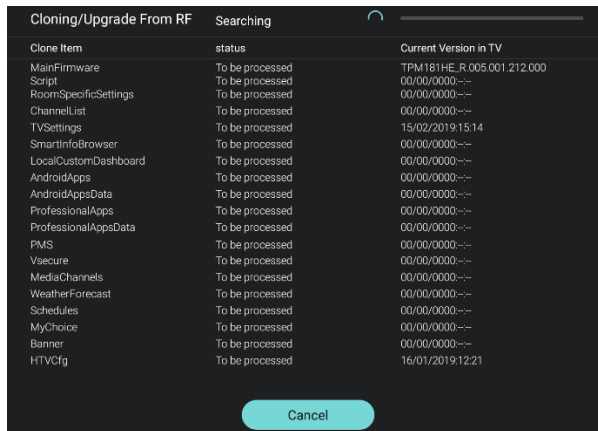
Cloning/Upgrade From RF Searching

| Clone Item | status | Current Version in TV |
|---|---|---|
| MainFirmware | To be processed | TPM181HE_R.005.001.212.000 |
| Script | To be processed | 00/00/0000:--:-- |
| RoomSpecificSettings | To be processed | 00/00/0000:--:-- |
| ChannelList | To be processed | 00/00/0000:--:-- |
| TVSettings | To be processed | 15/02/2019:15:14 |
| SmartInfoBrowser | To be processed | 00/00/0000:--:-- |
| LocalCustomDashboard | To be processed | 00/00/0000:--:-- |
| AndroidApps | To be processed | 00/00/0000:--:-- |
| AndroidAppsData | To be processed | 00/00/0000:--:-- |
| ProfessionalApps | To be processed | 00/00/0000:--:-- |
| ProfessionalAppsData | To be processed | 00/00/0000:--:-- |
| PMS | To be processed | 00/00/0000:--:-- |
| Vsecure | To be processed | 00/00/0000:--:-- |
| MediaChannels | To be processed | 00/00/0000:--:-- |
| WeatherForecast | To be processed | 00/00/0000:--:-- |
| Schedules | To be processed | 00/00/0000:--:-- |
| MyChoice | To be processed | 00/00/0000:--:-- |
| Banner | To be processed | 00/00/0000:--:-- |
| HTVCfg | To be processed | 16/01/2019:12:21 |

Cancel